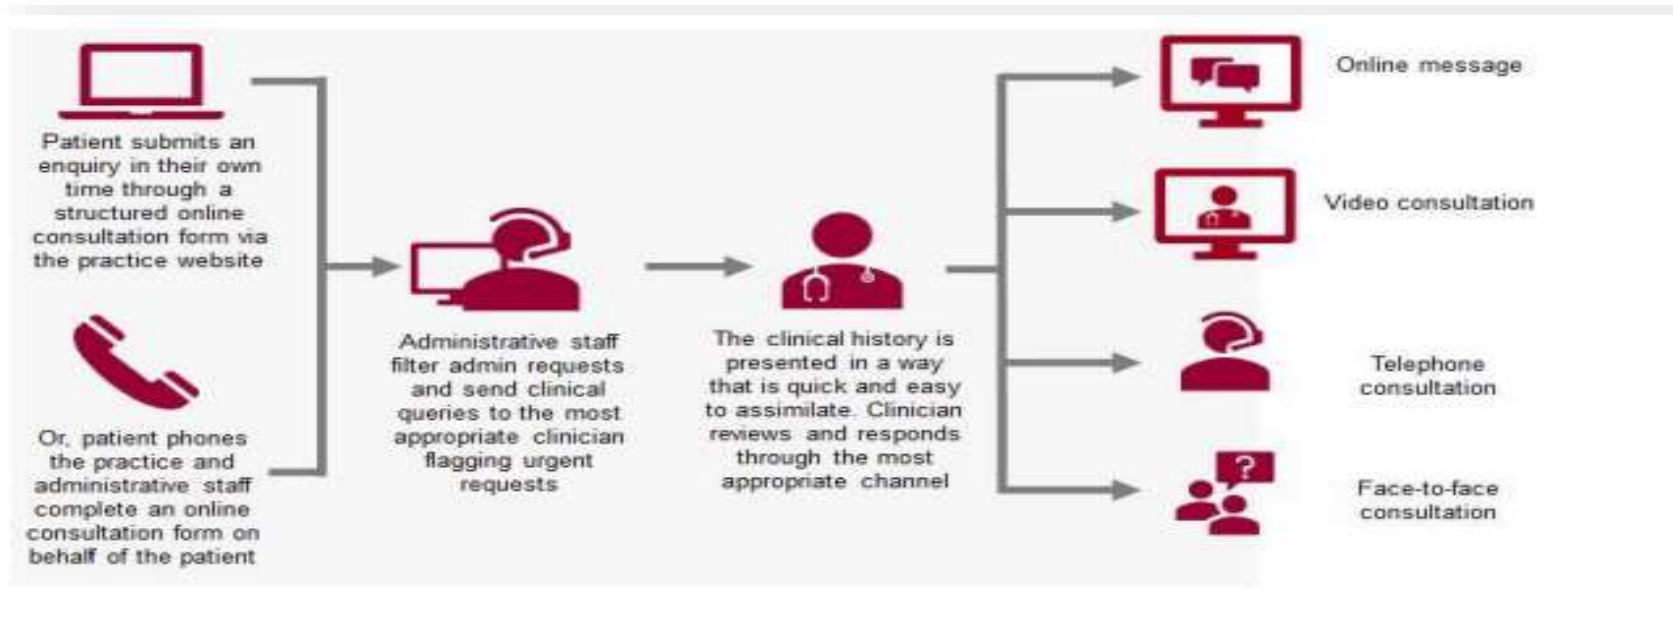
Patient submits an enquiry in their own time through a structured online consultation form via the practice website

Or, patient phones the practice and administrative staff complete an online consultation form on behalf of the patient

Administrative staff filter admin requests and send clinical queries to the most appropriate clinician flagging urgent requests

The clinical history is presented in a way that is quick and easy to assimilate. Clinician reviews and responds through the most appropriate channel

Online message

Video consultation

Telephone consultation

Face-to-face consultation